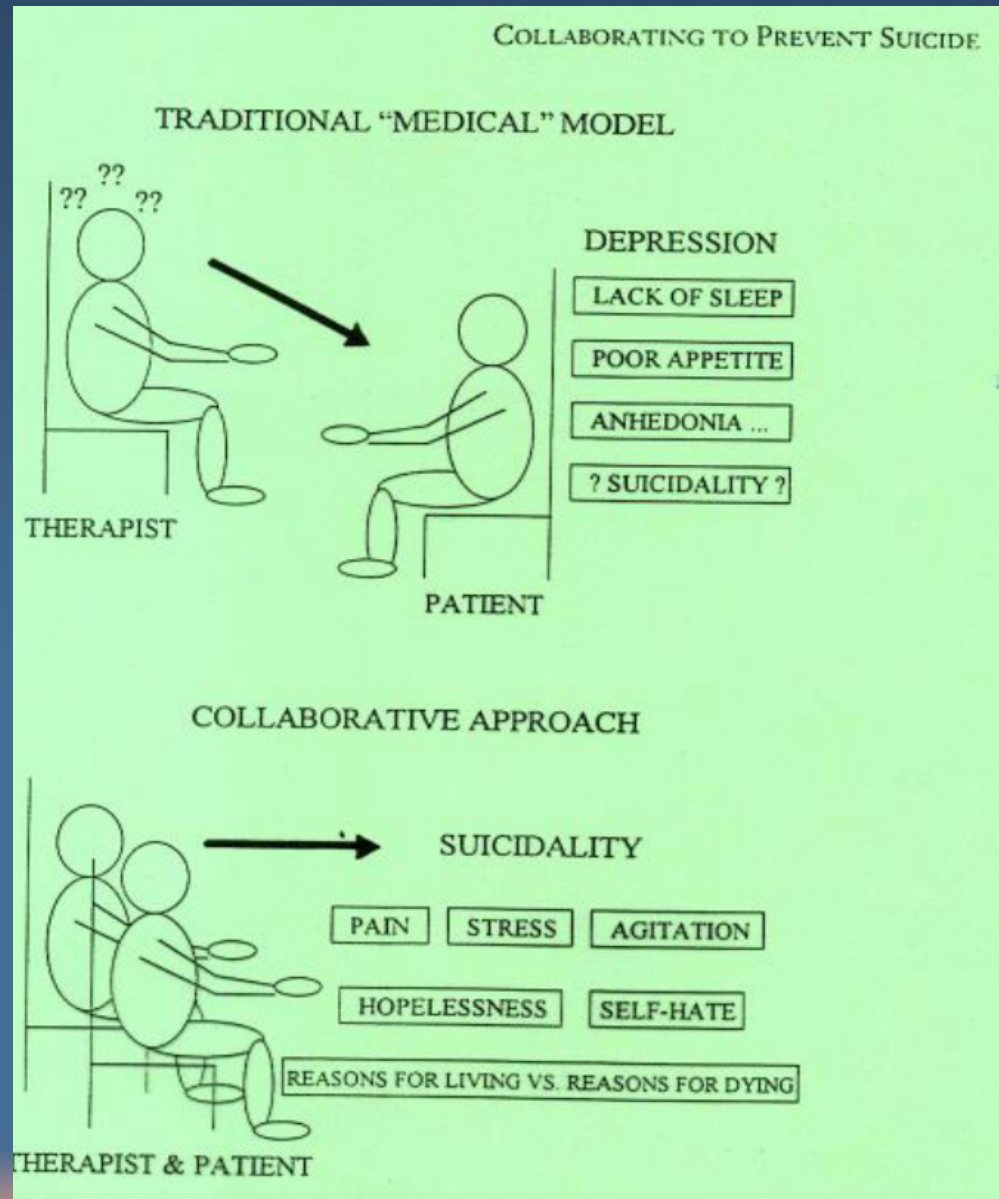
COLLABORATING TO PREVENT SUICIDE

TRADITIONAL "MEDICAL" MODEL

?? ?? ??

DEPRESSION

LACK OF SLEEP

POOR APPETITE

ANHEDONIA ...

? SUICIDALITY ?

THERAPIST

PATIENT

COLLABORATIVE APPROACH

SUICIDALITY

PAIN

STRESS

AGITATION

HOPELESSNESS

SELF-HATE

REASONS FOR LIVING VS. REASONS FOR DYING

HERAPIST & PATIENT